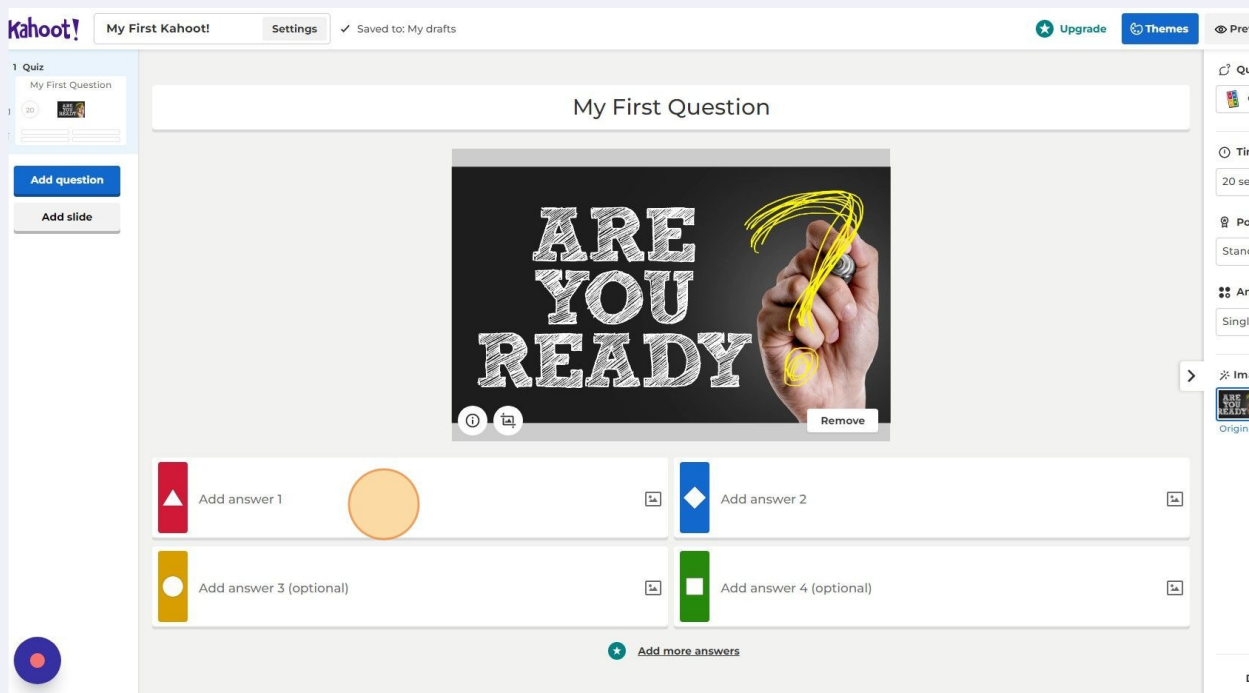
Kahoot!
My First Kahoot!
Settings
Saved to: My drafts
Upgrade
Themes
Pre

1 Quiz
My First Question
20
ARE YOU READY
Add question
Add slide

My First Question

ARE YOU READY
Remove

Add answer 1
Add answer 2
Add answer 3 (optional)
Add answer 4 (optional)
Add more answers

Qu
Ti
20 se
Po
Stan
An
Singl
Ima
ARE YOU READY
Origin